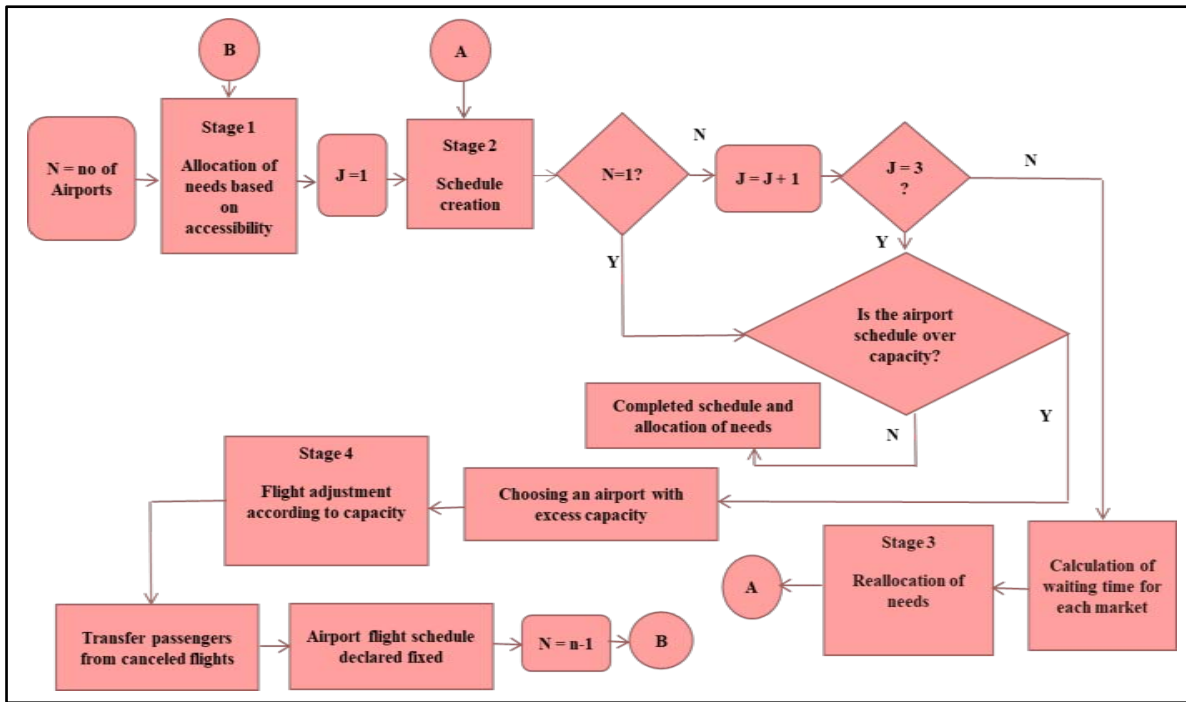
B

A

N = no of Airports

Stage 1

Allocation of needs based on accessibility

J =1

Stage 2

Schedule creation

N=1?

N

J = J + 1

J = 3 ?

N

Y

Y

Is the airport schedule over capacity?

Completed schedule and allocation of needs

N

Y

Stage 4

Flight adjustment according to capacity

Choosing an airport with excess capacity

Stage 3

Reallocation of needs

Calculation of waiting time for each market

A

Transfer passengers from canceled flights

Airport flight schedule declared fixed

N = n-1

B